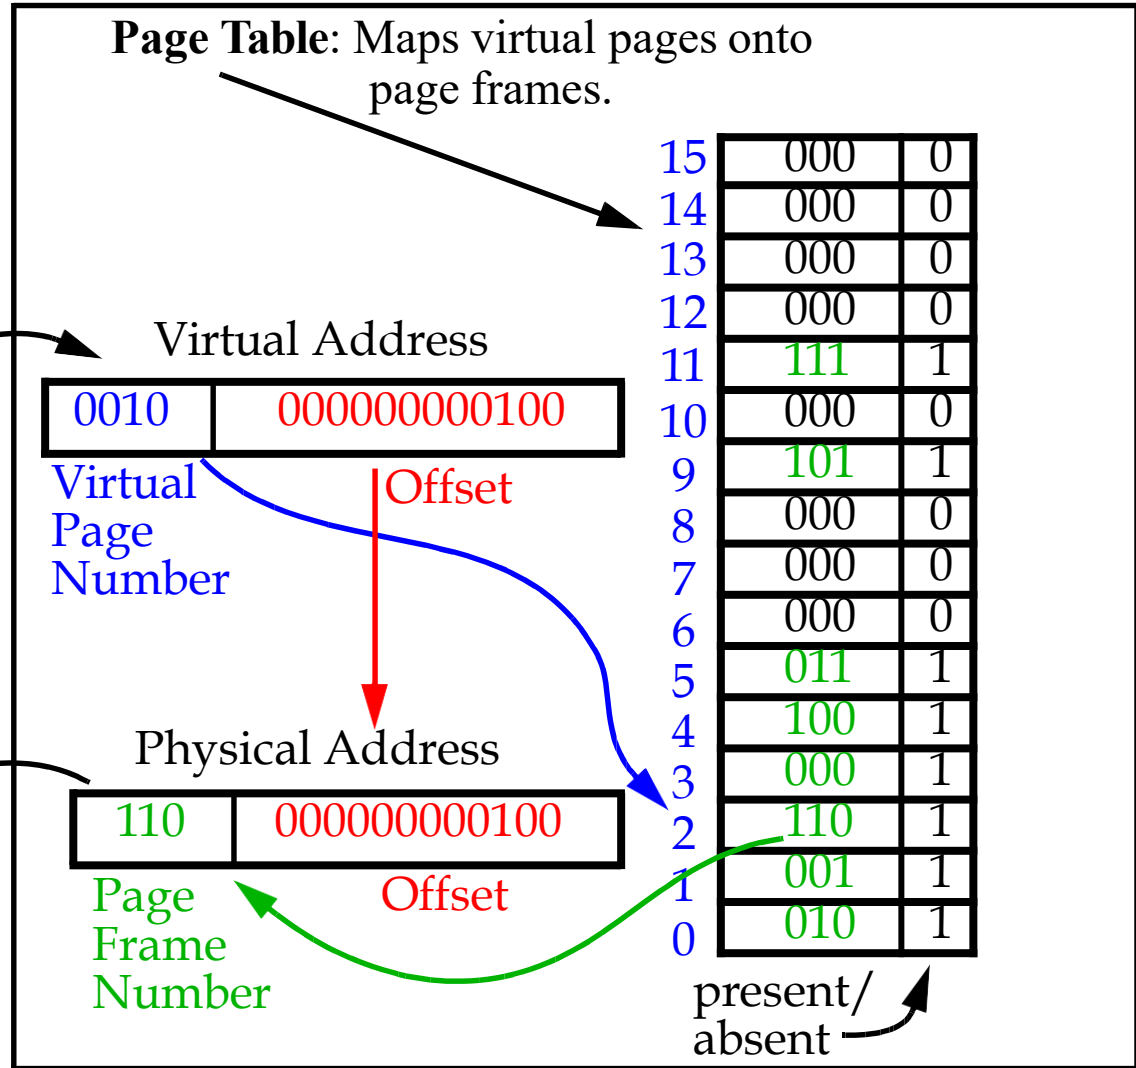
**Page Table**: Maps virtual pages onto page frames.

| | | |
|---|---|---|
| 15 | 000 | 0 |
| 14 | 000 | 0 |
| 13 | 000 | 0 |
| 12 | 000 | 0 |
| 11 | 111 | 1 |
| 10 | 000 | 0 |
| 9 | 101 | 1 |
| 8 | 000 | 0 |
| 7 | 000 | 0 |
| 6 | 000 | 0 |
| 5 | 011 | 1 |
| 4 | 100 | 1 |
| 3 | 000 | 1 |
| 2 | 110 | 1 |
| 1 | 001 | 1 |
| 0 | 010 | 1 |

present/ absent

Virtual Address

| 0010 | 000000000100 |
|---|---|

Virtual Page Number

Offset

Physical Address

| 110 | 000000000100 |
|---|---|

Page Frame Number

Offset